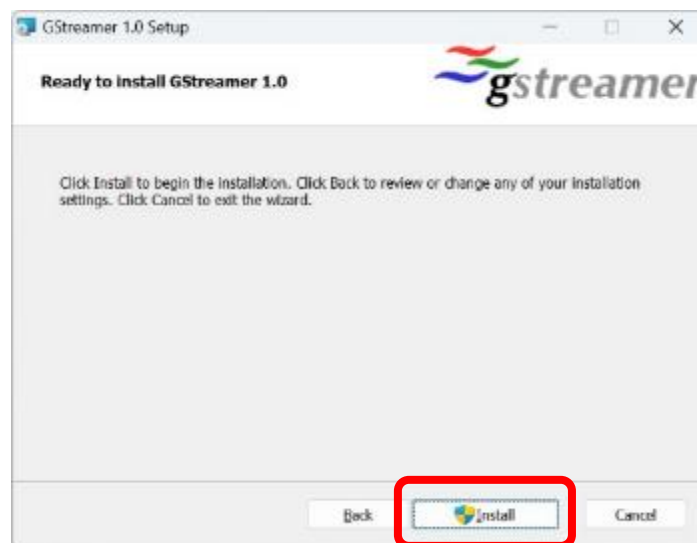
GStreamer 1.0 Setup

Ready to install GStreamer 1.0

gstreamer

Click Install to begin the installation. Click Back to review or change any of your installation settings. Click Cancel to exit the wizard.

Back

Install

Cancel